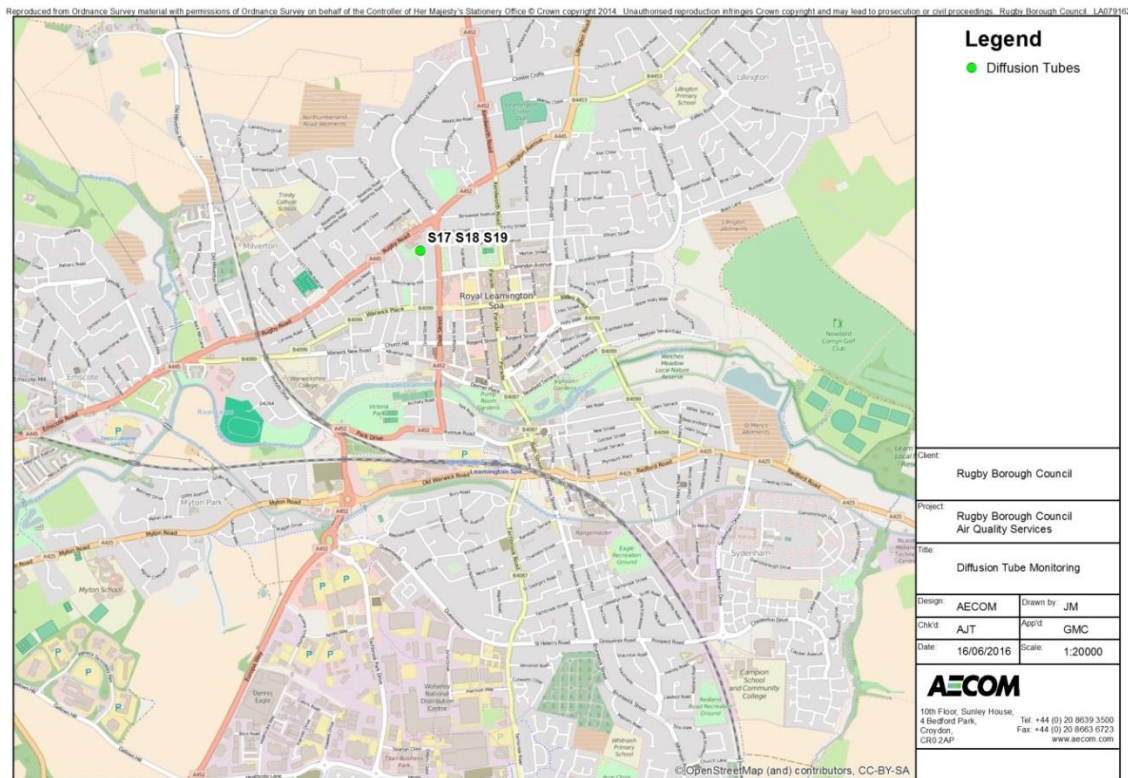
Reproduced from Ordnance Survey material with permissions of Ordnance Survey on behalf of the Controller of Her Majesty's Stationery Office © Crown copyright 2014. Unauthorised reproduction infringes Crown copyright and may lead to prosecution or civil proceedings. Rugby Borough Council. LA079162

Legend
Diffusion Tubes

S17 S18 S19

Royal Leamington Spa

Milverton

Lillington

Emscote

Mylton Park

Mylton School

Sydenham

Rugby Road

Warwick Place

Old Warwick Road

Mylton Road

Park Drive

Bedford Road

A452

A445

A425

B4099

Newbold Comyn Golf Club

Welches Meadow Local Nature Reserve

Campion School and Community College

Whitnash Primary School

Wolseley National Distribution Centre

Dennis Eagle

©OpenStreetMap (and) contributors, CC-BY-SA

Client:
Rugby Borough Council

Project:
Rugby Borough Council
Air Quality Services

Title:
Diffusion Tube Monitoring

| Design: AECOM | Drawn by: JM |
|---|---|
| Chk'd: AJT | App'd: GMC |
| Date: 16/06/2016 | Scale: 1:20000 |

AECOM

10th Floor, Sunley House,
4 Bedford Park,
Croydon,
CR0 2AP

Tel: +44 (0) 20 8639 3500
Fax: +44 (0) 20 8663 6723
www.aecom.com